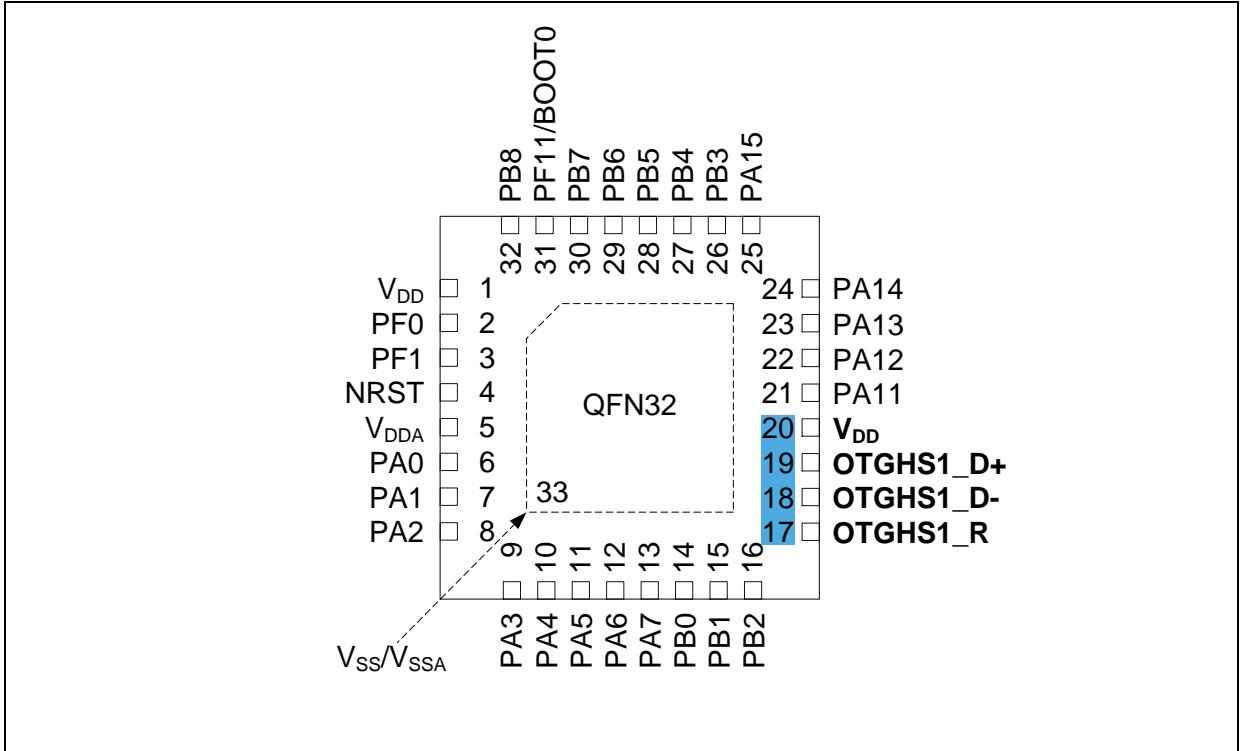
PB8
PF11/BOOT0
PB7
PB6
PB5
PB4
PB3
PA15

32 31 30 29 28 27 26 25

$V_{DD}$ 1
PF0 2
PF1 3
NRST 4
$V_{DDA}$ 5
PA0 6
PA1 7
PA2 8

QFN32

33

24 PA14
23 PA13
22 PA12
21 PA11
20 $V_{DD}$
19 OTGHS1_D+
18 OTGHS1_D-
17 OTGHS1_R

9 10 11 12 13 14 15 16

PA3
PA4
PA5
PA6
PA7
PB0
PB1
PB2

$V_{SS}/V_{SSA}$